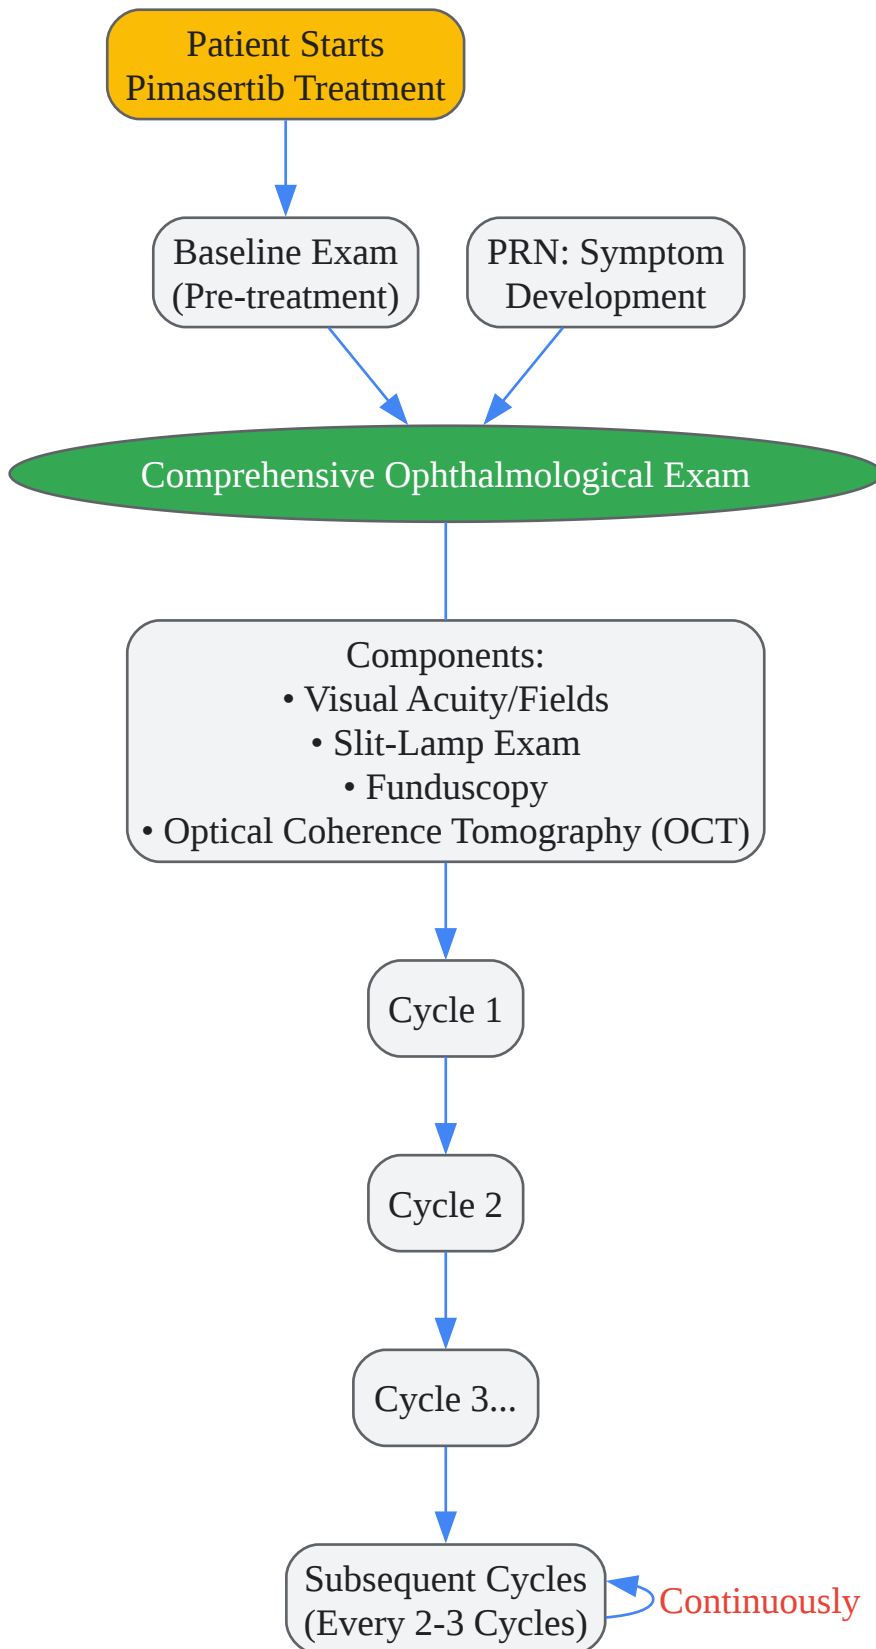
Patient Starts Pimasertib Treatment

Baseline Exam (Pre-treatment)

PRN: Symptom Development

Comprehensive Ophthalmological Exam

Components:
• Visual Acuity/Fields
• Slit-Lamp Exam
• Funduscopy
• Optical Coherence Tomography (OCT)

Cycle 1

Cycle 2

Cycle 3...

Subsequent Cycles (Every 2-3 Cycles)

Continuously